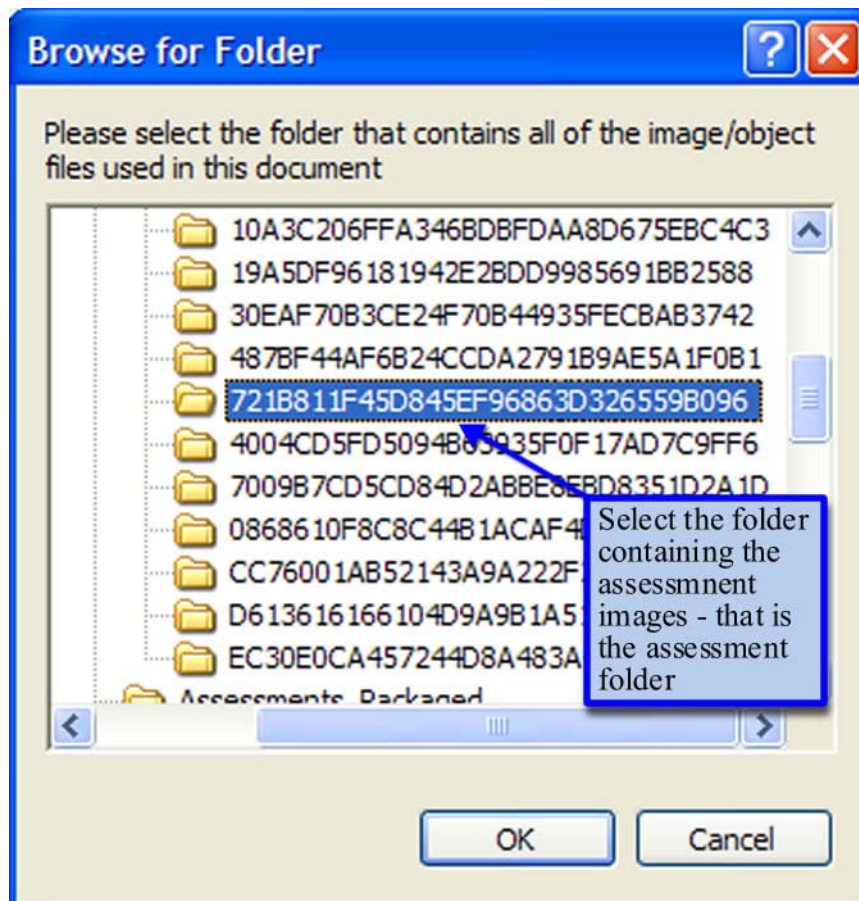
Browse for Folder

Please select the folder that contains all of the image/object files used in this document

10A3C206FFA346BDBFDAA8D675EBC4C3
19A5DF96181942E2BDD9985691BB2588
30EAF70B3CE24F70B44935FECBAB3742
487BF44AF6B24CCDA2791B9AE5A1F0B1
721B811F45D845EF96863D326559B096
4004CD5FD5094B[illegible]935F0F17AD7C9FF6
7009B7CD5CD84D2ABBE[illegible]BD8351D2A1D
0868610F8C8C44B1ACAF4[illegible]
CC76001AB52143A9A222F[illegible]
D6136161661 04D9A9B1A5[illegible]
EC30E0CA457244D8A483A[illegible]
Assessments_Packaged

Select the folder containing the assessmnent images - that is the assessment folder

OK
Cancel